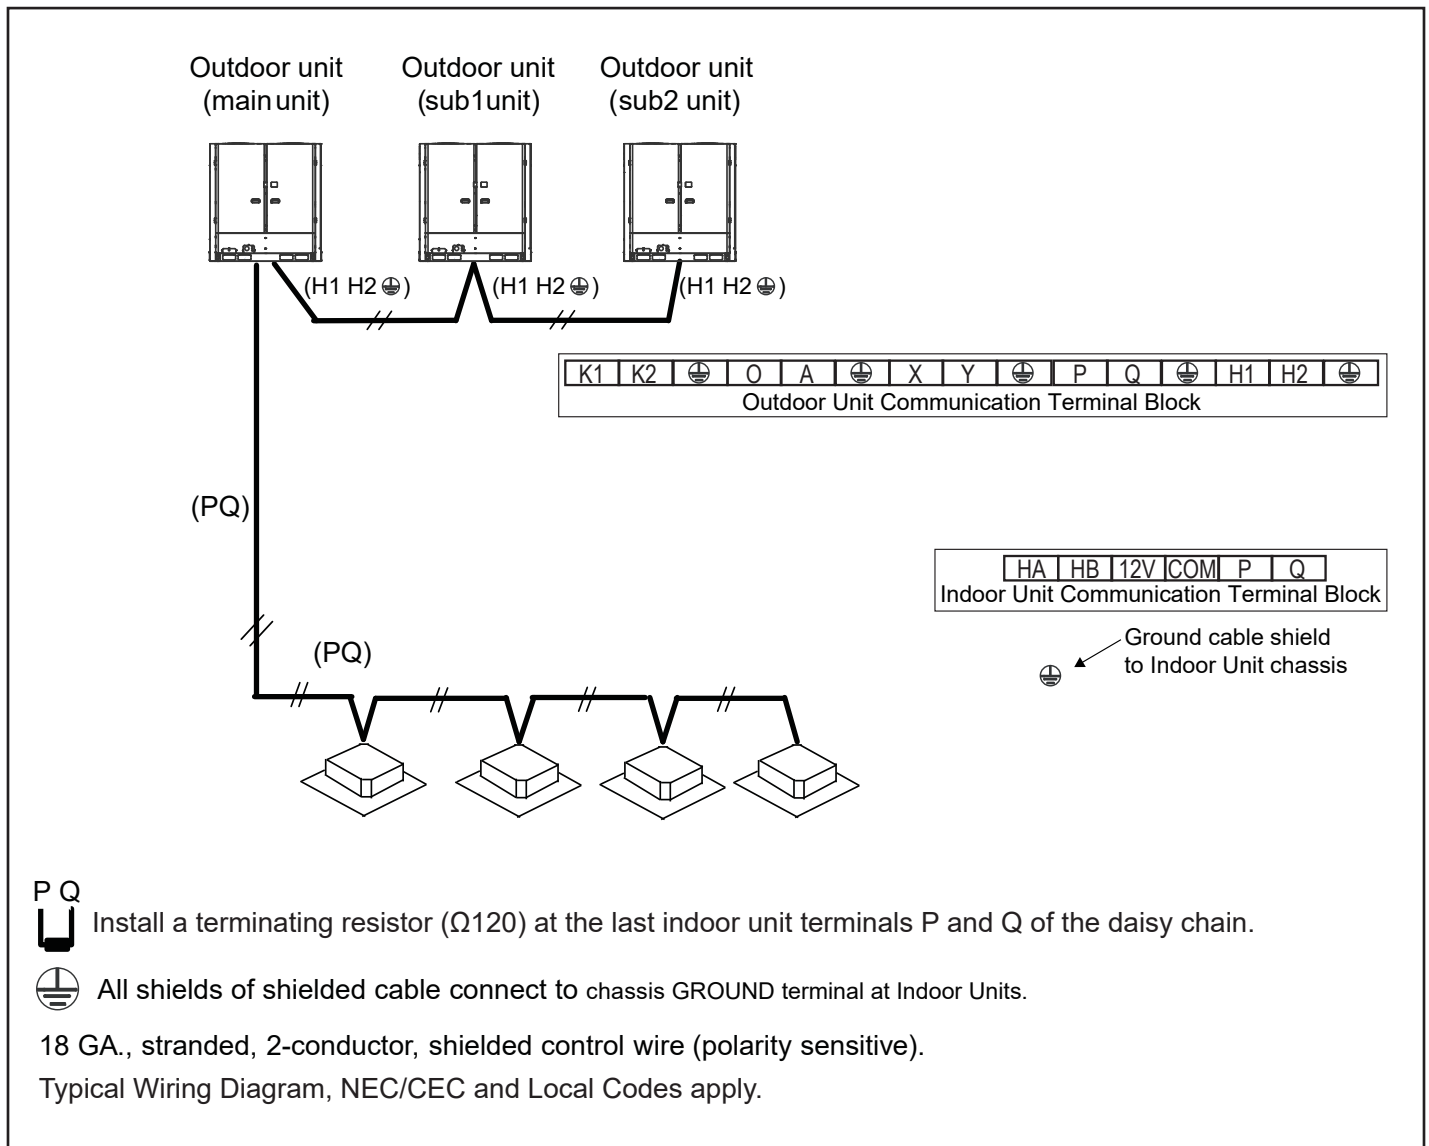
Outdoor unit (main unit)

Outdoor unit (sub1unit)

Outdoor unit (sub2 unit)

(H1 H2 ⏚)

(H1 H2 ⏚)

(H1 H2 ⏚)

| K1 | K2 | ⏚ | O | A | ⏚ | X | Y | ⏚ | P | Q | ⏚ | H1 | H2 | ⏚ |
|---|---|---|---|---|---|---|---|---|---|---|---|---|---|---|

Outdoor Unit Communication Terminal Block

(PQ)

| HA | HB | 12V | COM | P | Q |
|---|---|---|---|---|---|

Indoor Unit Communication Terminal Block

Ground cable shield to Indoor Unit chassis

⏚

(PQ)

P Q

Install a terminating resistor (Ω120) at the last indoor unit terminals P and Q of the daisy chain.

⏚ All shields of shielded cable connect to chassis GROUND terminal at Indoor Units.

18 GA., stranded, 2-conductor, shielded control wire (polarity sensitive).

Typical Wiring Diagram, NEC/CEC and Local Codes apply.